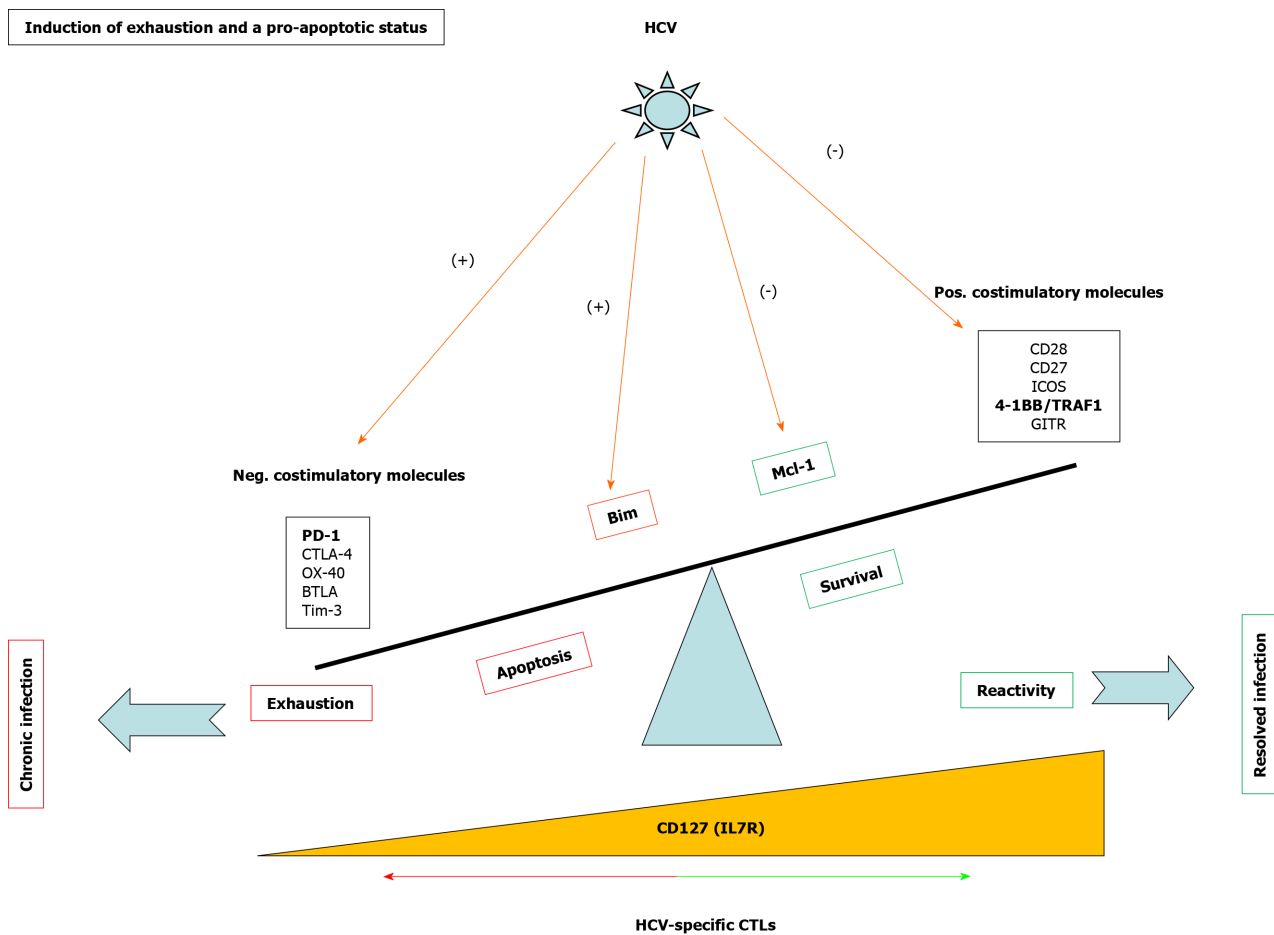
Induction of exhaustion and a pro-apoptotic status

HCV

(+)

(+)

(-)

(-)

Pos. costimulatory molecules

CD28
CD27
ICOS
4-1BB/TRAF1
GITR

Neg. costimulatory molecules

Mcl-1

Bim

PD-1
CTLA-4
OX-40
BTLA
Tim-3

Survival

Apoptosis

Chronic infection

Exhaustion

Reactivity

Resolved infection

CD127 (IL7R)

HCV-specific CTLs